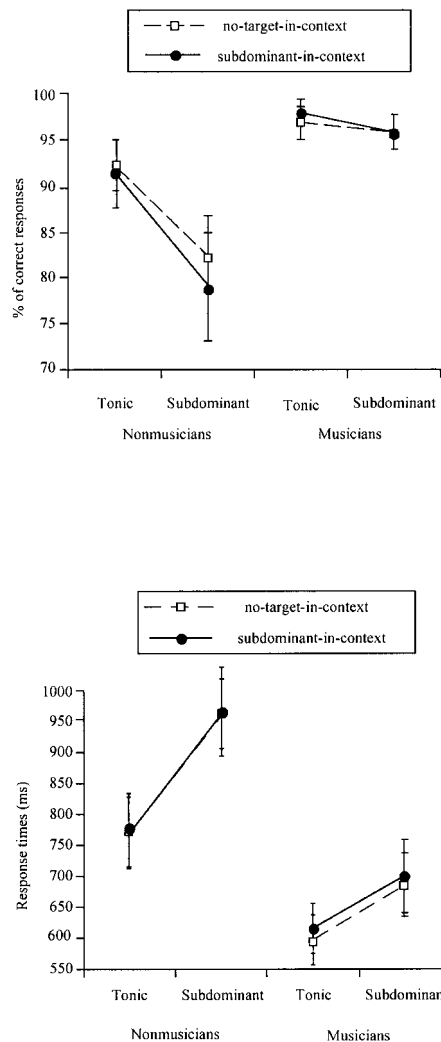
no-target-in-context
subdominant-in-context

% of correct responses

100
95
90
85
80
75
70

Tonic
Subdominant
Tonic
Subdominant

Nonmusicians
Musicians

no-target-in-context
subdominant-in-context

Response times (ms)

1000
950
900
850
800
750
700
650
600
550

Tonic
Subdominant
Tonic
Subdominant

Nonmusicians
Musicians